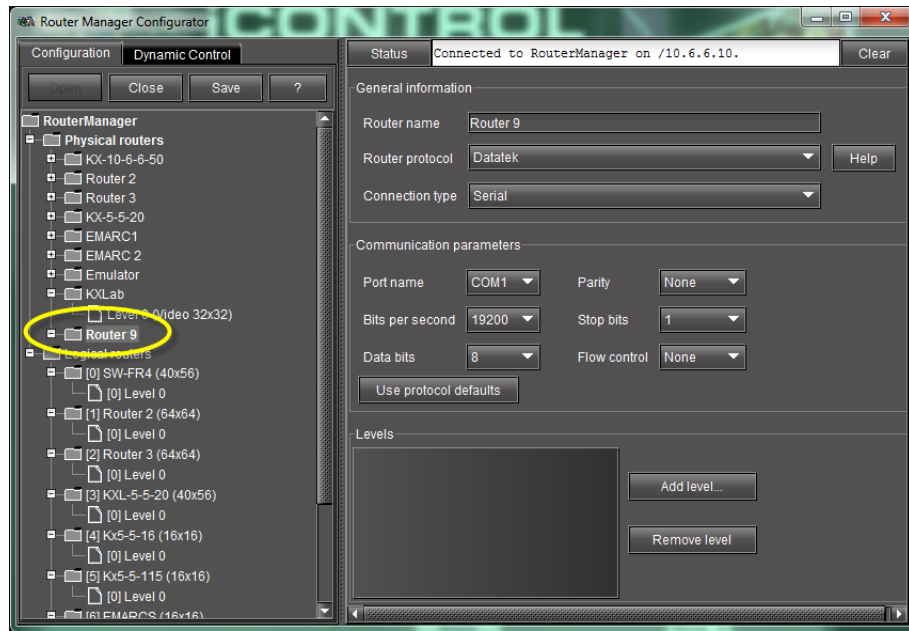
Router Manager Configurator

iCONTROL

Configuration | Dynamic Control

Open | Close | Save | ?

RouterManager
Physical routers
KX-10-6-6-50
Router 2
Router 3
KX-5-5-20
EMARC1
EMARC 2
Emulator
KXLab
Level 0 (Video 32x32)
Router 9
Logical routers
[0] SW-FR4 (40x56)
[0] Level 0
[1] Router 2 (64x64)
[0] Level 0
[2] Router 3 (64x64)
[0] Level 0
[3] KXL-5-5-20 (40x56)
[0] Level 0
[4] Kx5-5-16 (16x16)
[0] Level 0
[5] Kx5-5-115 (16x16)
[0] Level 0
[6] EMARCS (16x16)

Status | Connected to RouterManager on /10.6.6.10. | Clear

General information

Router name | Router 9

Router protocol | Datatek | Help

Connection type | Serial

Communication parameters

Port name | COM1 | Parity | None

Bits per second | 19200 | Stop bits | 1

Data bits | 8 | Flow control | None

Use protocol defaults

Levels

Add level...

Remove level